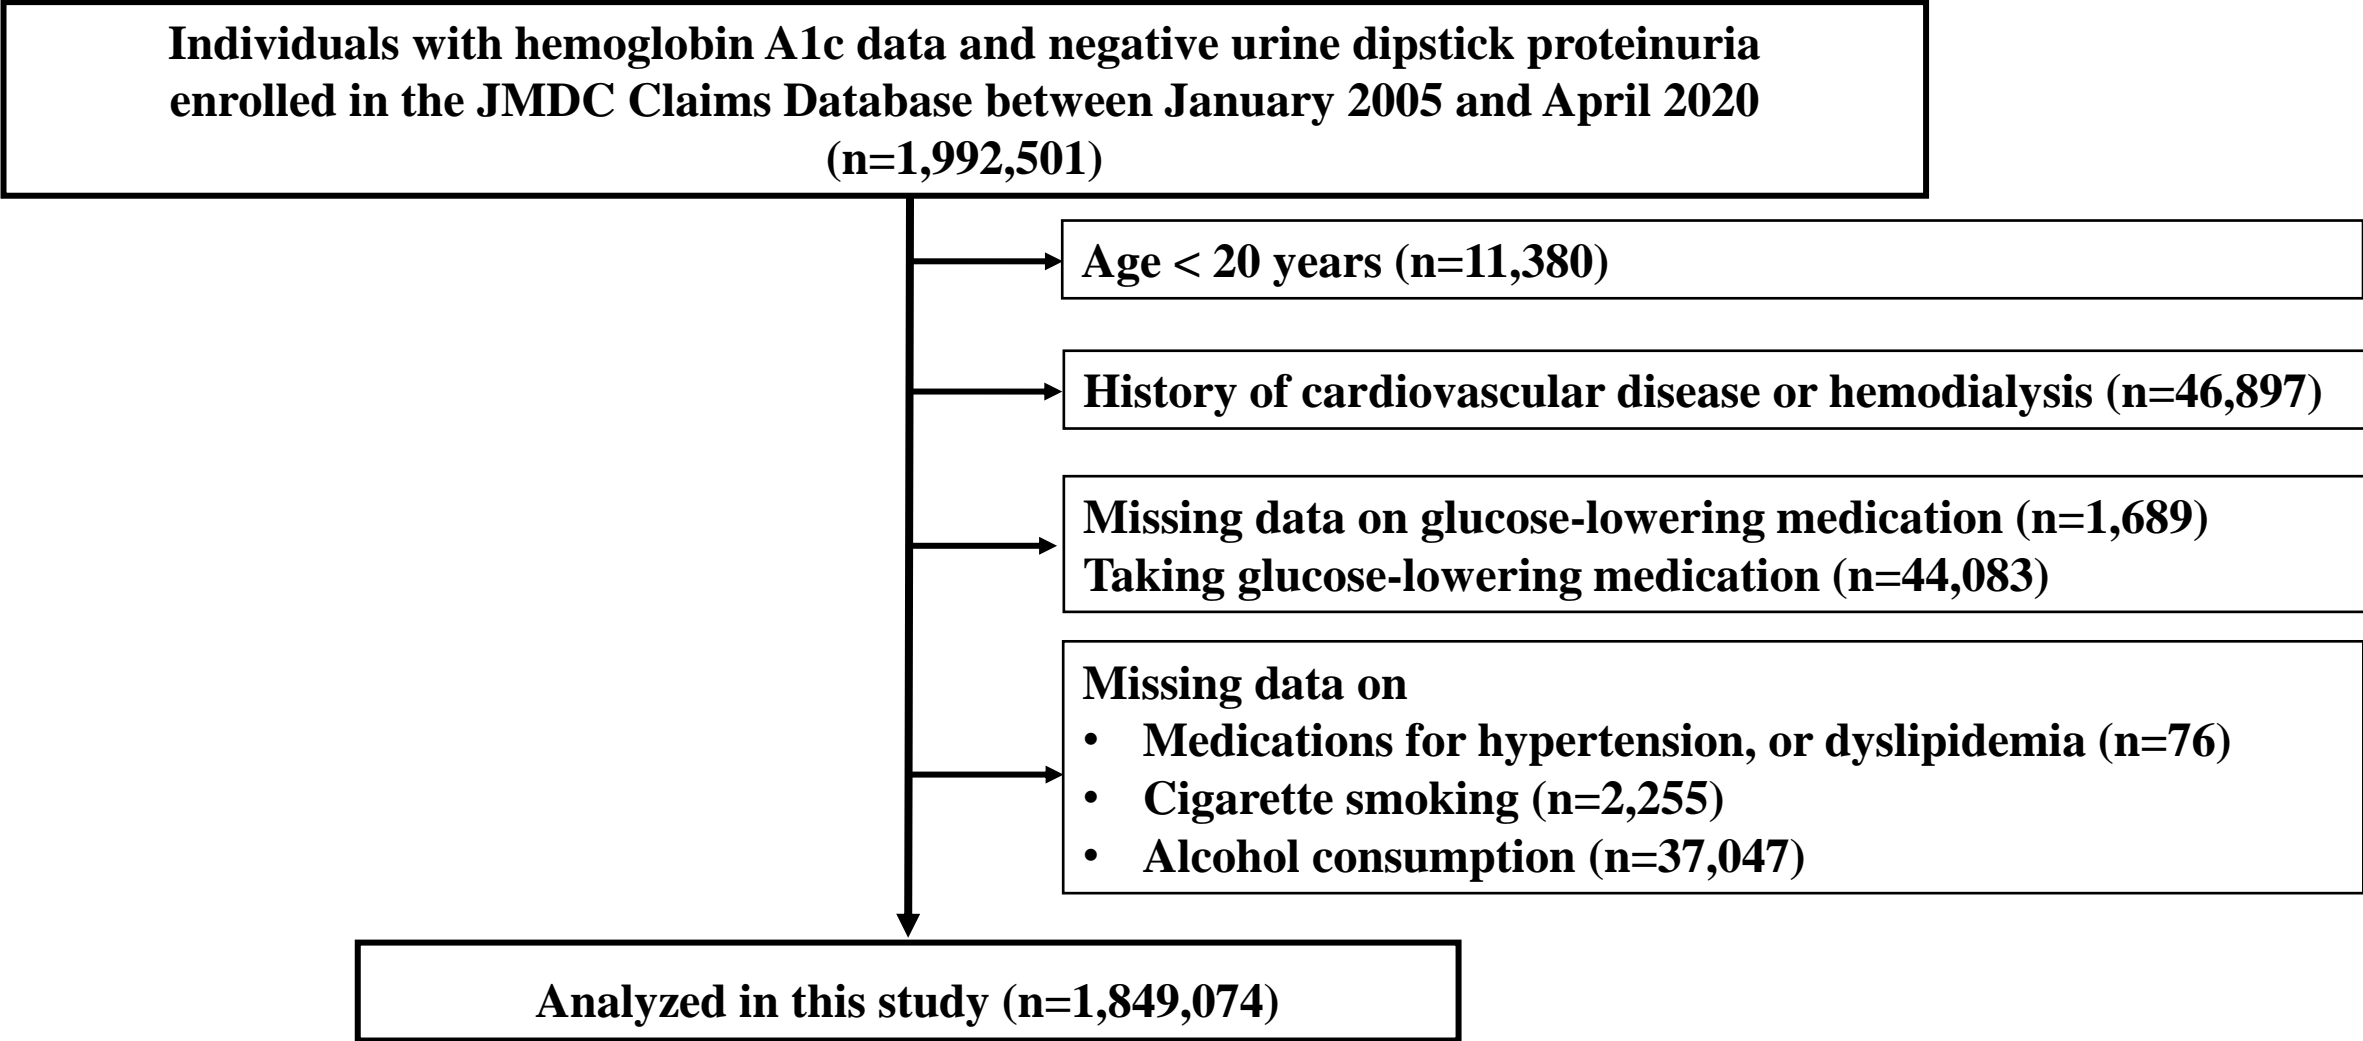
Individuals with hemoglobin A1c data and negative urine dipstick proteinuria enrolled in the JMDC Claims Database between January 2005 and April 2020 (n=1,992,501)

Age < 20 years (n=11,380)

History of cardiovascular disease or hemodialysis (n=46,897)

Missing data on glucose-lowering medication (n=1,689)
Taking glucose-lowering medication (n=44,083)

Missing data on
• Medications for hypertension, or dyslipidemia (n=76)
• Cigarette smoking (n=2,255)
• Alcohol consumption (n=37,047)

Analyzed in this study (n=1,849,074)